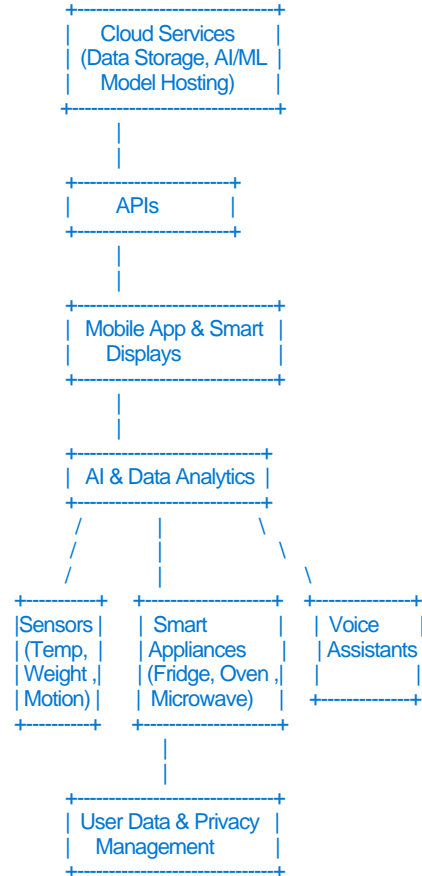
Cloud Services
(Data Storage, AI/ML Model Hosting)

APIs

Mobile App & Smart Displays

AI & Data Analytics

Sensors (Temp, Weight, Motion)

Smart Appliances (Fridge, Oven, Microwave)

Voice Assistants

User Data & Privacy Management